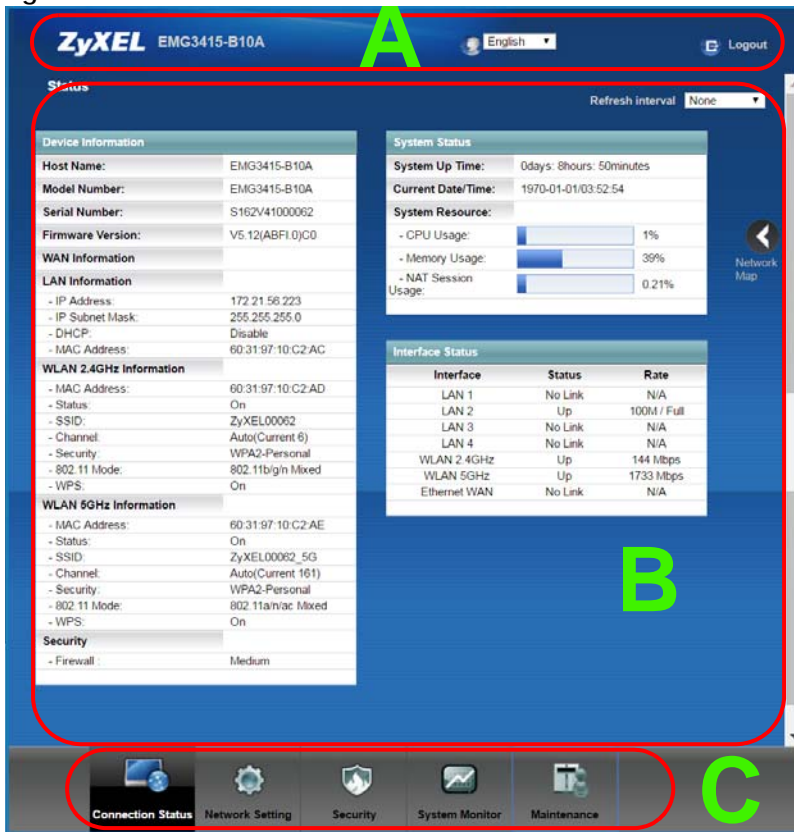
ZyXEL EMG3415-B10A

A

English

Logout

Status

Refresh interval None

Device Information

| | |
|---|---|
| Host Name: | EMG3415-B10A |
| Model Number: | EMG3415-B10A |
| Serial Number: | S162V41000062 |
| Firmware Version: | V5.12(ABFI.0)C0 |
| WAN Information | |
| LAN Information | |
| - IP Address: | 172.21.56.223 |
| - IP Subnet Mask: | 255.255.255.0 |
| - DHCP: | Disable |
| - MAC Address: | 60:31:97:10:C2:AC |
| WLAN 2.4GHz Information | |
| - MAC Address: | 60:31:97:10:C2:AD |
| - Status: | On |
| - SSID: | ZyXEL00062 |
| - Channel: | Auto(Current 6) |
| - Security: | WPA2-Personal |
| - 802.11 Mode: | 802.11b/g/n Mixed |
| - WPS: | On |
| WLAN 5GHz Information | |
| - MAC Address: | 60:31:97:10:C2:AE |
| - Status: | On |
| - SSID: | ZyXEL00062_5G |
| - Channel: | Auto(Current 161) |
| - Security: | WPA2-Personal |
| - 802.11 Mode: | 802.11a/n/ac Mixed |
| - WPS: | On |
| Security | |
| - Firewall : | Medium |

System Status

| | |
|---|---|
| System Up Time: | 0days: 8hours: 50minutes |
| Current Date/Time: | 1970-01-01/03:52:54 |
| System Resource: | |
| - CPU Usage: | 1% |
| - Memory Usage: | 39% |
| - NAT Session Usage: | 0.21% |

Interface Status

| Interface | Status | Rate |
|---|---|---|
| LAN 1 | No Link | N/A |
| LAN 2 | Up | 100M / Full |
| LAN 3 | No Link | N/A |
| LAN 4 | No Link | N/A |
| WLAN 2.4GHz | Up | 144 Mbps |
| WLAN 5GHz | Up | 1733 Mbps |
| Ethernet WAN | No Link | N/A |

Network Map

B

Connection Status Network Setting Security System Monitor Maintenance

C